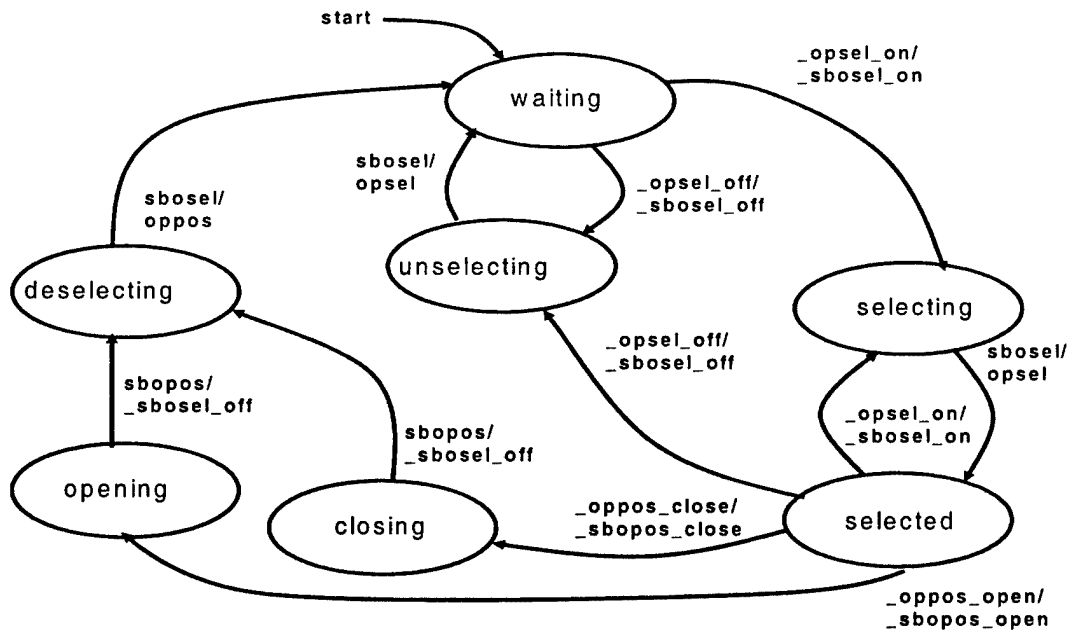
start

waiting

_opsel_on/
_sbosel_on

sbosel/
opsel

_opsel_off/
_sbosel_off

sbosel/
oppos

unselecting

deselecting

selecting

_opsel_off/
_sbosel_off

sbosel/
opsel

sbopos/
_sbosel_off

_opsel_on/
_sbosel_on

sbopos/
_sbosel_off

opening

closing

_oppos_close/
_sbopos_close

selected

_oppos_open/
_sbopos_open